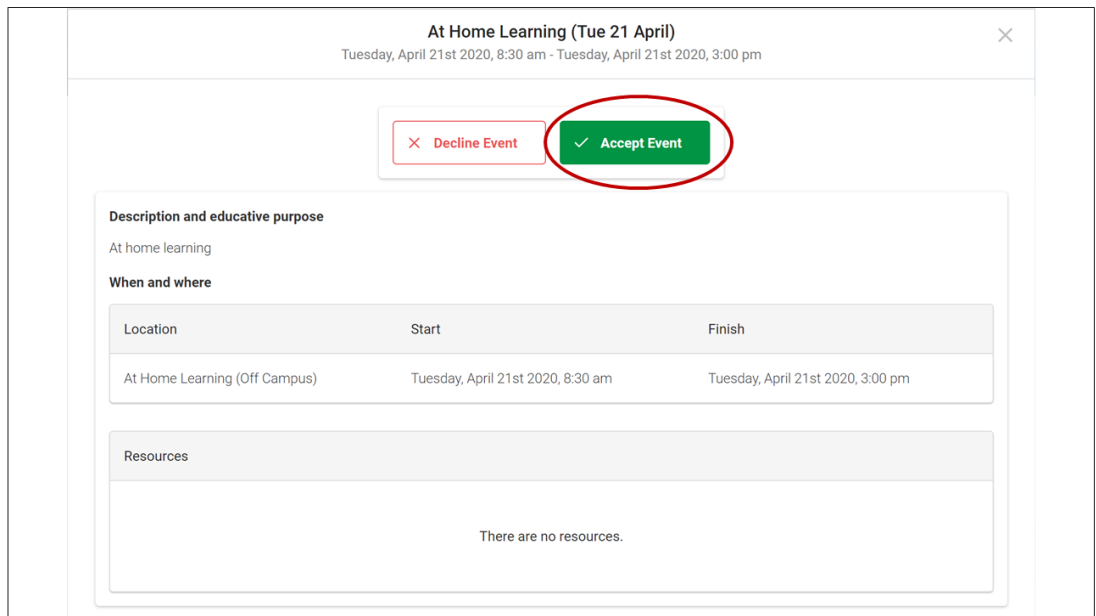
At Home Learning (Tue 21 April)
Tuesday, April 21st 2020, 8:30 am - Tuesday, April 21st 2020, 3:00 pm

Decline Event

Accept Event

Description and educative purpose

At home learning

When and where

| Location | Start | Finish |
|---|---|---|
| At Home Learning (Off Campus) | Tuesday, April 21st 2020, 8:30 am | Tuesday, April 21st 2020, 3:00 pm |

Resources

There are no resources.